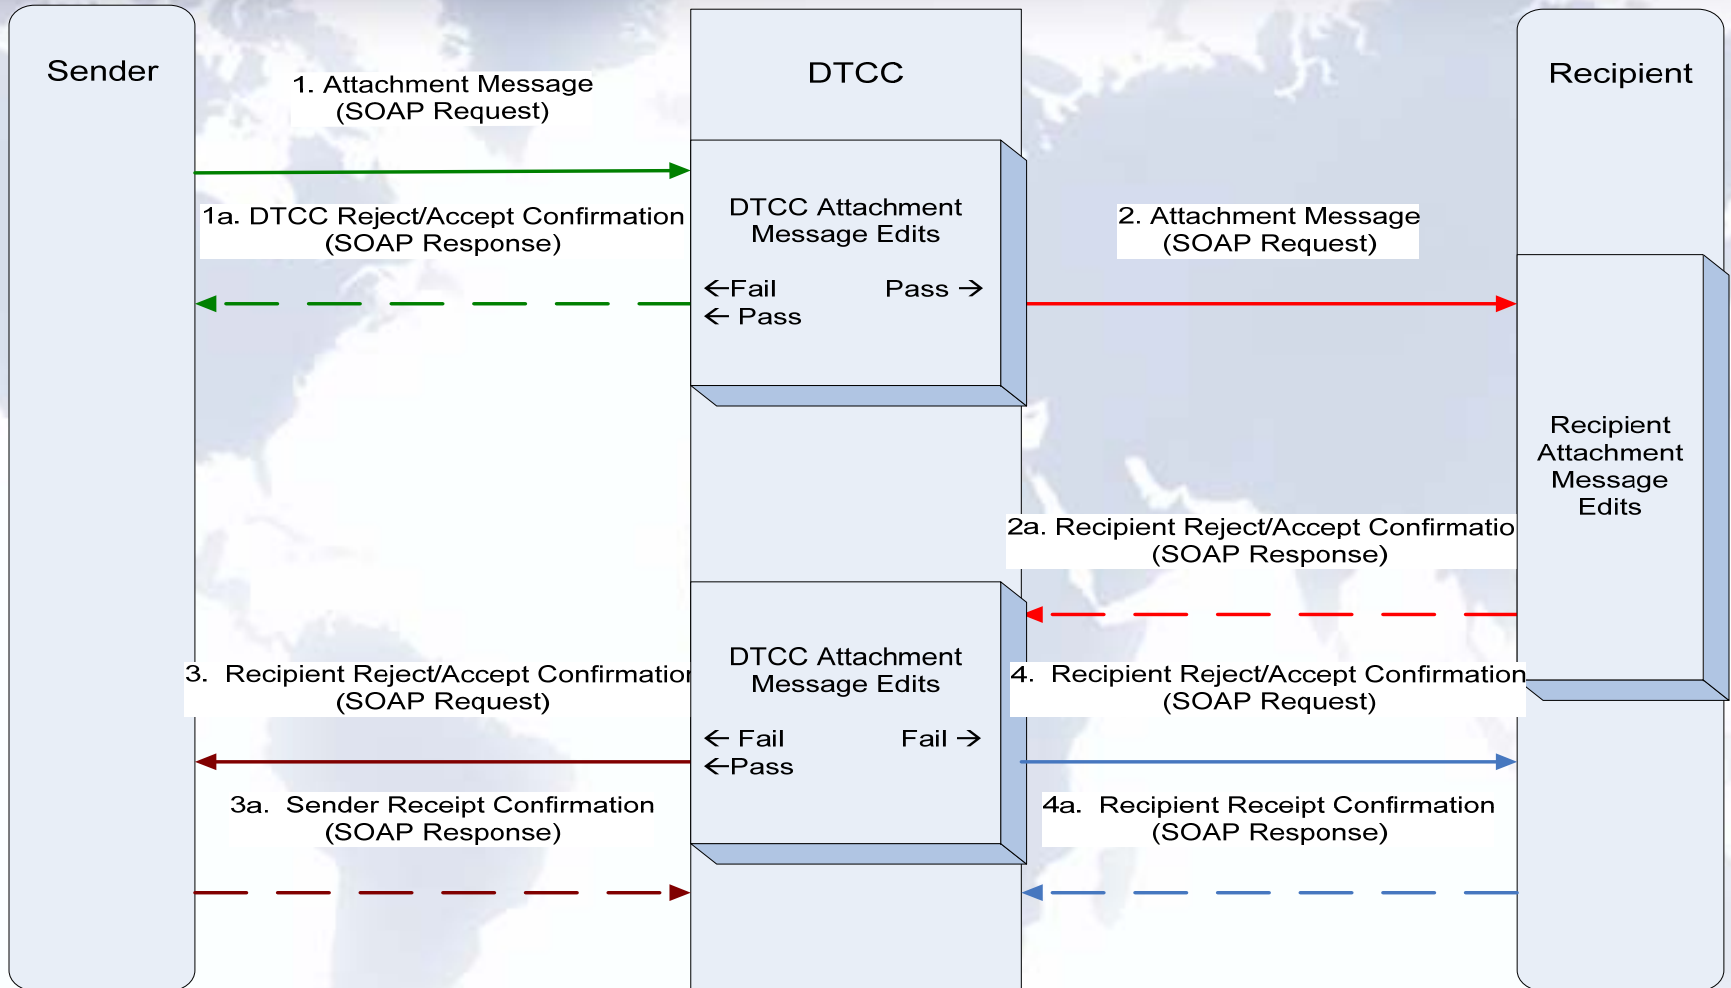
Sender

DTCC

Recipient

1. Attachment Message
(SOAP Request)

1a. DTCC Reject/Accept Confirmation
(SOAP Response)

DTCC Attachment
Message Edits

←Fail
← Pass

Pass →

2. Attachment Message
(SOAP Request)

Recipient
Attachment
Message
Edits

2a. Recipient Reject/Accept Confirmatio
(SOAP Response)

3. Recipient Reject/Accept Confirmatior
(SOAP Request)

DTCC Attachment
Message Edits

← Fail
←Pass

Fail →

4. Recipient Reject/Accept Confirmation
(SOAP Request)

3a. Sender Receipt Confirmation
(SOAP Response)

4a. Recipient Receipt Confirmation
(SOAP Response)